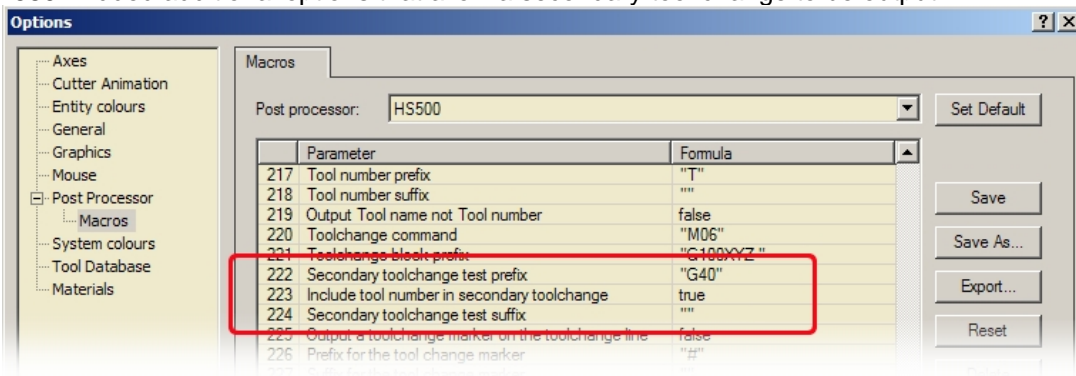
Options

? X

Axes
Cutter Animation
Entity colours
General
Graphics
Mouse
Post Processor
Macros
System colours
Tool Database
Materials

Macros

Post processor: HS500

Set Default

| | Parameter | Formula |
|---|---|---|
| 217 | Tool number prefix | "T" |
| 218 | Tool number suffix | "" |
| 219 | Output Tool name not Tool number | false |
| 220 | Toolchange command | "M06" |
| 221 | Toolchange block prefix | "G100XYZ " |
| 222 | Secondary toolchange test prefix | "G40" |
| 223 | Include tool number in secondary toolchange | true |
| 224 | Secondary toolchange test suffix | "" |
| 225 | Output a toolchange marker on the toolchange line | false |
| 226 | Prefix for the tool change marker | "#" |

Save

Save As...

Export...

Reset